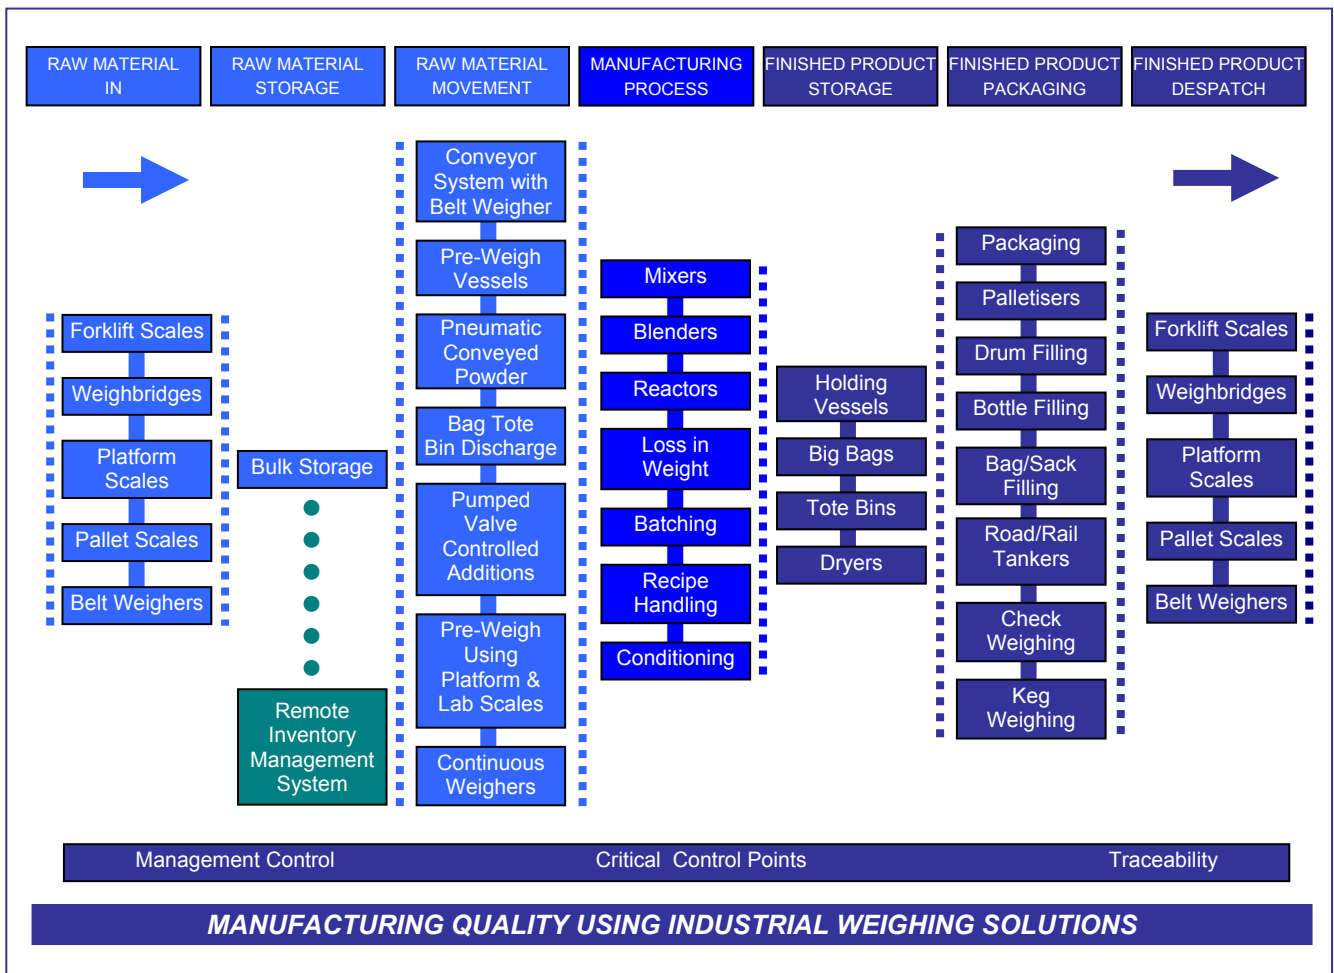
RAW MATERIAL IN

RAW MATERIAL STORAGE

RAW MATERIAL MOVEMENT

MANUFACTURING PROCESS

FINISHED PRODUCT STORAGE

FINISHED PRODUCT PACKAGING

FINISHED PRODUCT DESPATCH

Forklift Scales
Weighbridges
Platform Scales
Pallet Scales
Belt Weighers

Bulk Storage

Remote Inventory Management System

Conveyor System with Belt Weigher
Pre-Weigh Vessels
Pneumatic Conveyed Powder
Bag Tote Bin Discharge
Pumped Valve Controlled Additions
Pre-Weigh Using Platform & Lab Scales
Continuous Weighers

Mixers
Blenders
Reactors
Loss in Weight
Batching
Recipe Handling
Conditioning

Holding Vessels
Big Bags
Tote Bins
Dryers

Packaging
Palletisers
Drum Filling
Bottle Filling
Bag/Sack Filling
Road/Rail Tankers
Check Weighing
Keg Weighing

Forklift Scales
Weighbridges
Platform Scales
Pallet Scales
Belt Weighers

Management Control Critical Control Points Traceability

MANUFACTURING QUALITY USING INDUSTRIAL WEIGHING SOLUTIONS